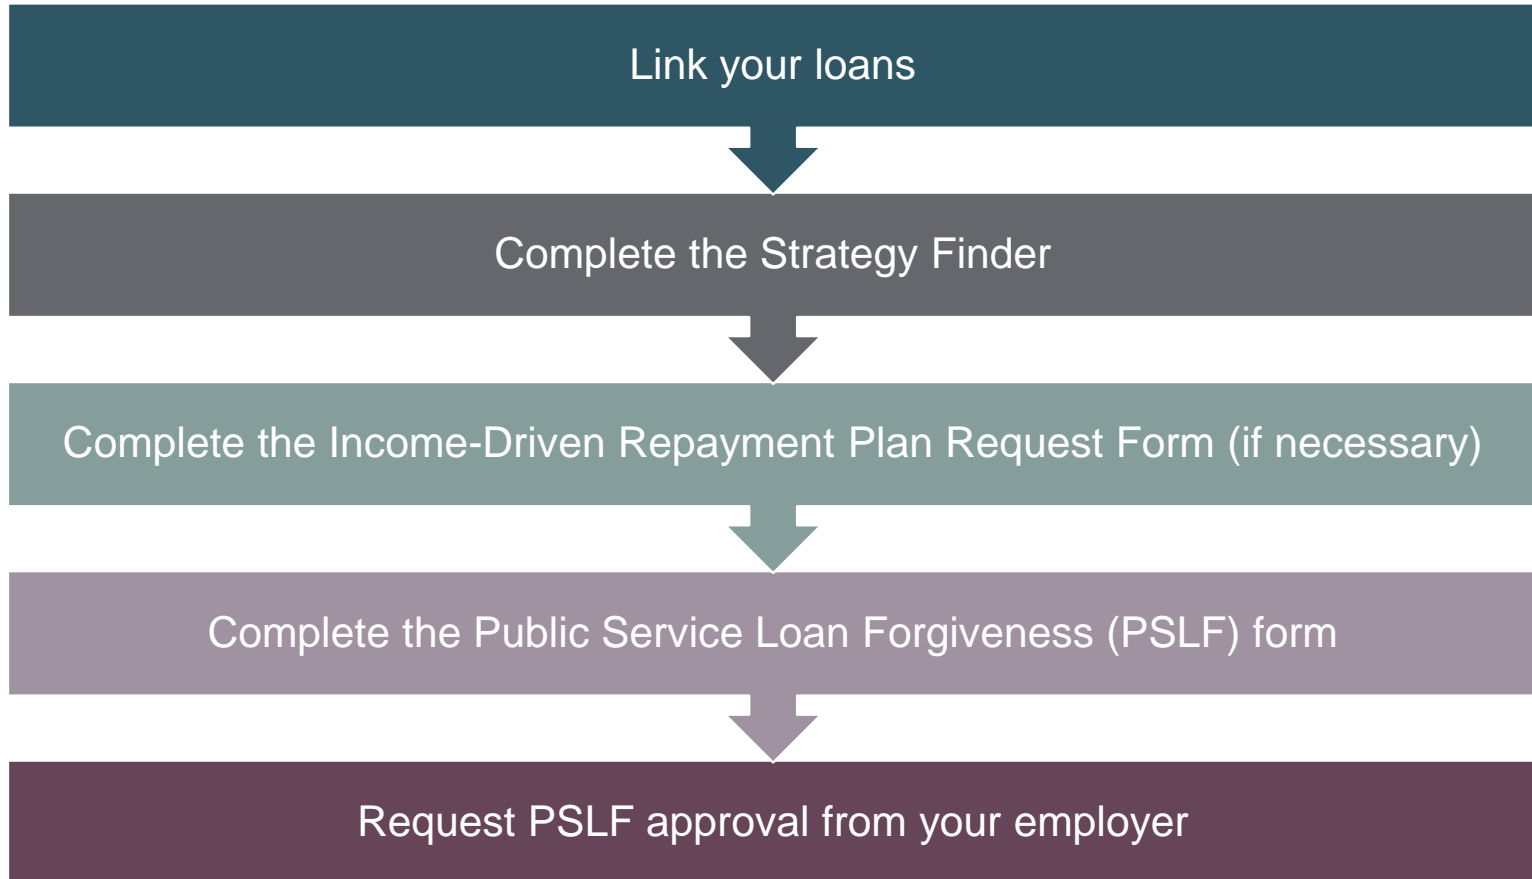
Link your loans

Complete the Strategy Finder

Complete the Income-Driven Repayment Plan Request Form (if necessary)

Complete the Public Service Loan Forgiveness (PSLF) form

Request PSLF approval from your employer